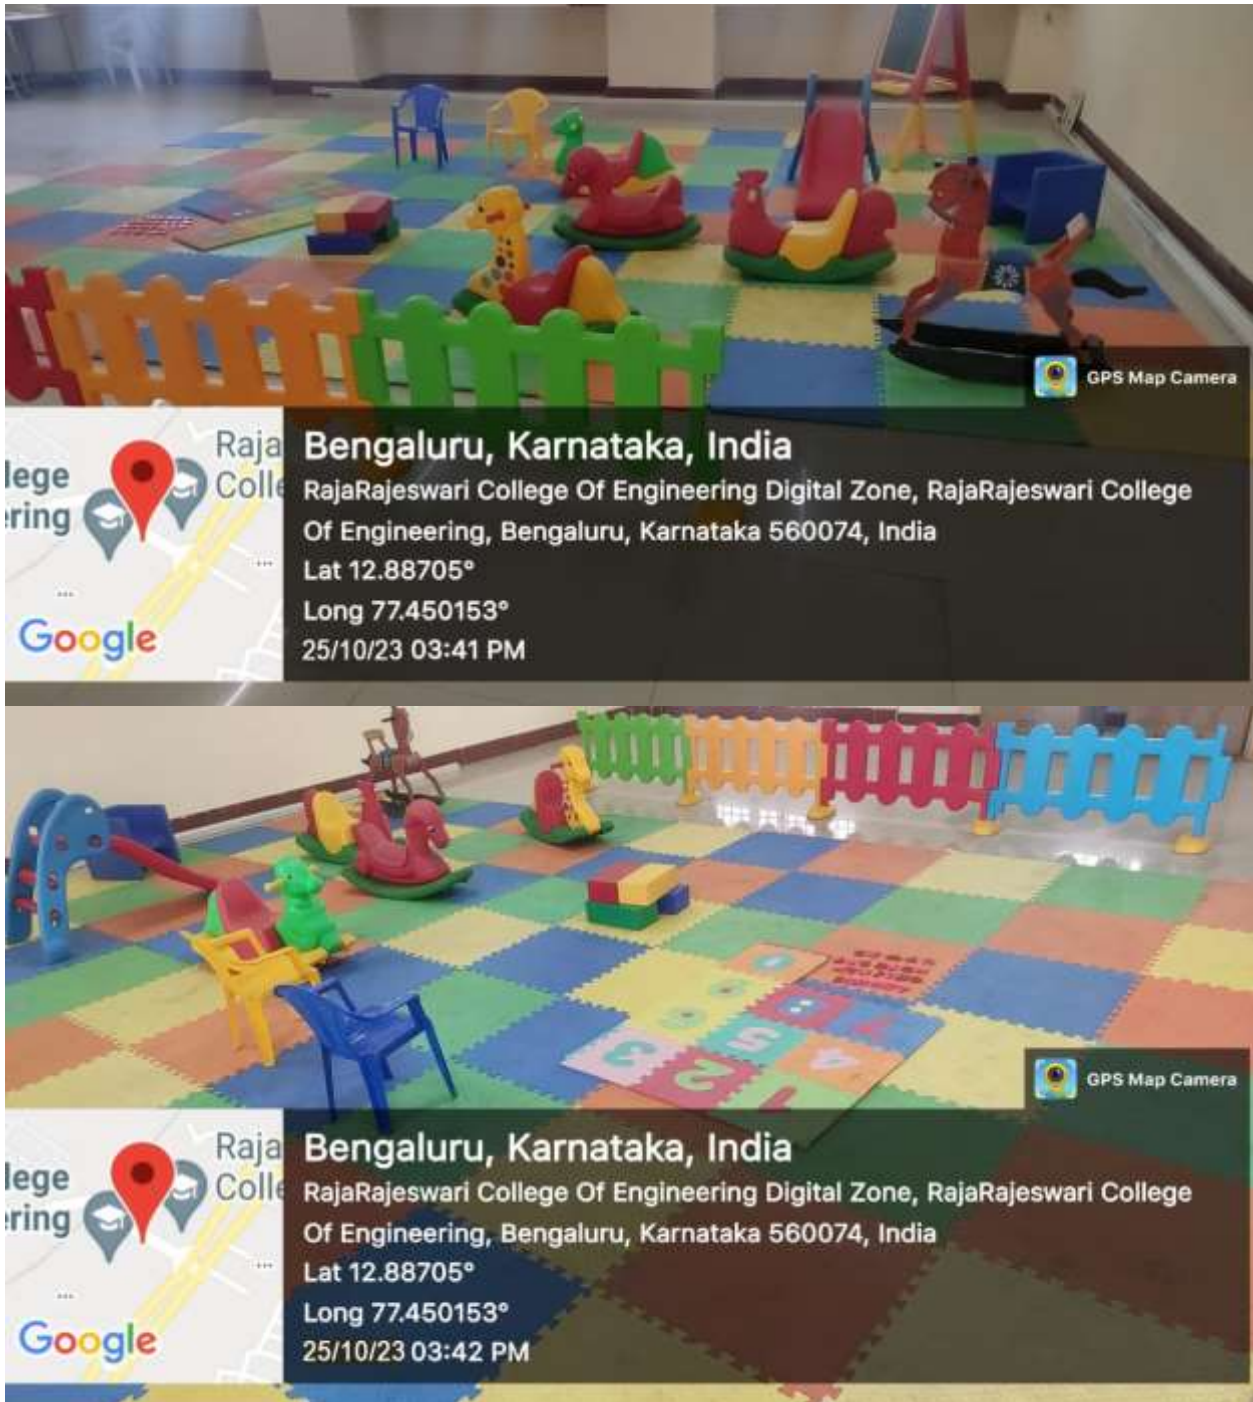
GPS Map Camera

lege
ering
Raja
Colle
Google

Bengaluru, Karnataka, India
RajaRajeswari College Of Engineering Digital Zone, RajaRajeswari College Of Engineering, Bengaluru, Karnataka 560074, India
Lat 12.88705°
Long 77.450153°
25/10/23 03:41 PM

GPS Map Camera

lege
ering
Raja
Colle
Google

Bengaluru, Karnataka, India
RajaRajeswari College Of Engineering Digital Zone, RajaRajeswari College Of Engineering, Bengaluru, Karnataka 560074, India
Lat 12.88705°
Long 77.450153°
25/10/23 03:42 PM